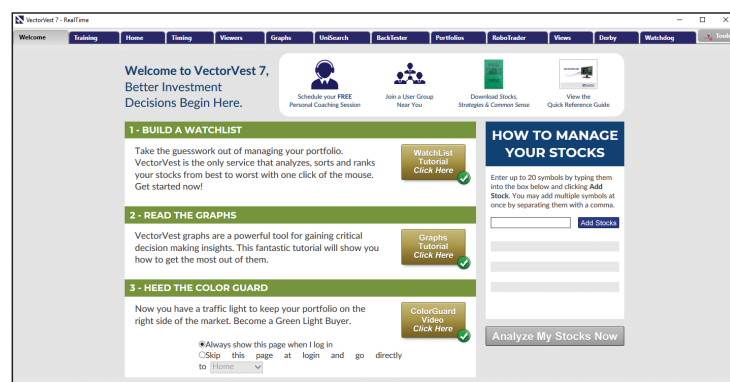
VectorVest 7 - RealTime

Welcome | Training | Home | Timing | Viewers | Graphs | UniSearch | BackTester | Portfolios | RoboTrader | Views | Derby | Watchdog | Tools

Welcome to VectorVest 7, Better Investment Decisions Begin Here.

Schedule your FREE Personal Coaching Session

Join a User Group Near You

Download Stocks, Strategies & Common Sense

View the Quick Reference Guide

1 - BUILD A WATCHLIST

Take the guesswork out of managing your portfolio. VectorVest is the only service that analyzes, sorts and ranks your stocks from best to worst with one click of the mouse. Get started now!

WatchList Tutorial Click Here

2 - READ THE GRAPHS

VectorVest graphs are a powerful tool for gaining critical decision making insights. This fantastic tutorial will show you how to get the most out of them.

Graphs Tutorial Click Here

3 - HEED THE COLOR GUARD

Now you have a traffic light to keep your portfolio on the right side of the market. Become a Green Light Buyer.

ColorGuard Video Click Here

Always show this page when I log in
Skip this page at login and go directly to Home

HOW TO MANAGE YOUR STOCKS

Enter up to 20 symbols by typing them into the box below and clicking Add Stock. You may add multiple symbols at once by separating them with a comma.

Add Stocks

Analyze My Stocks Now